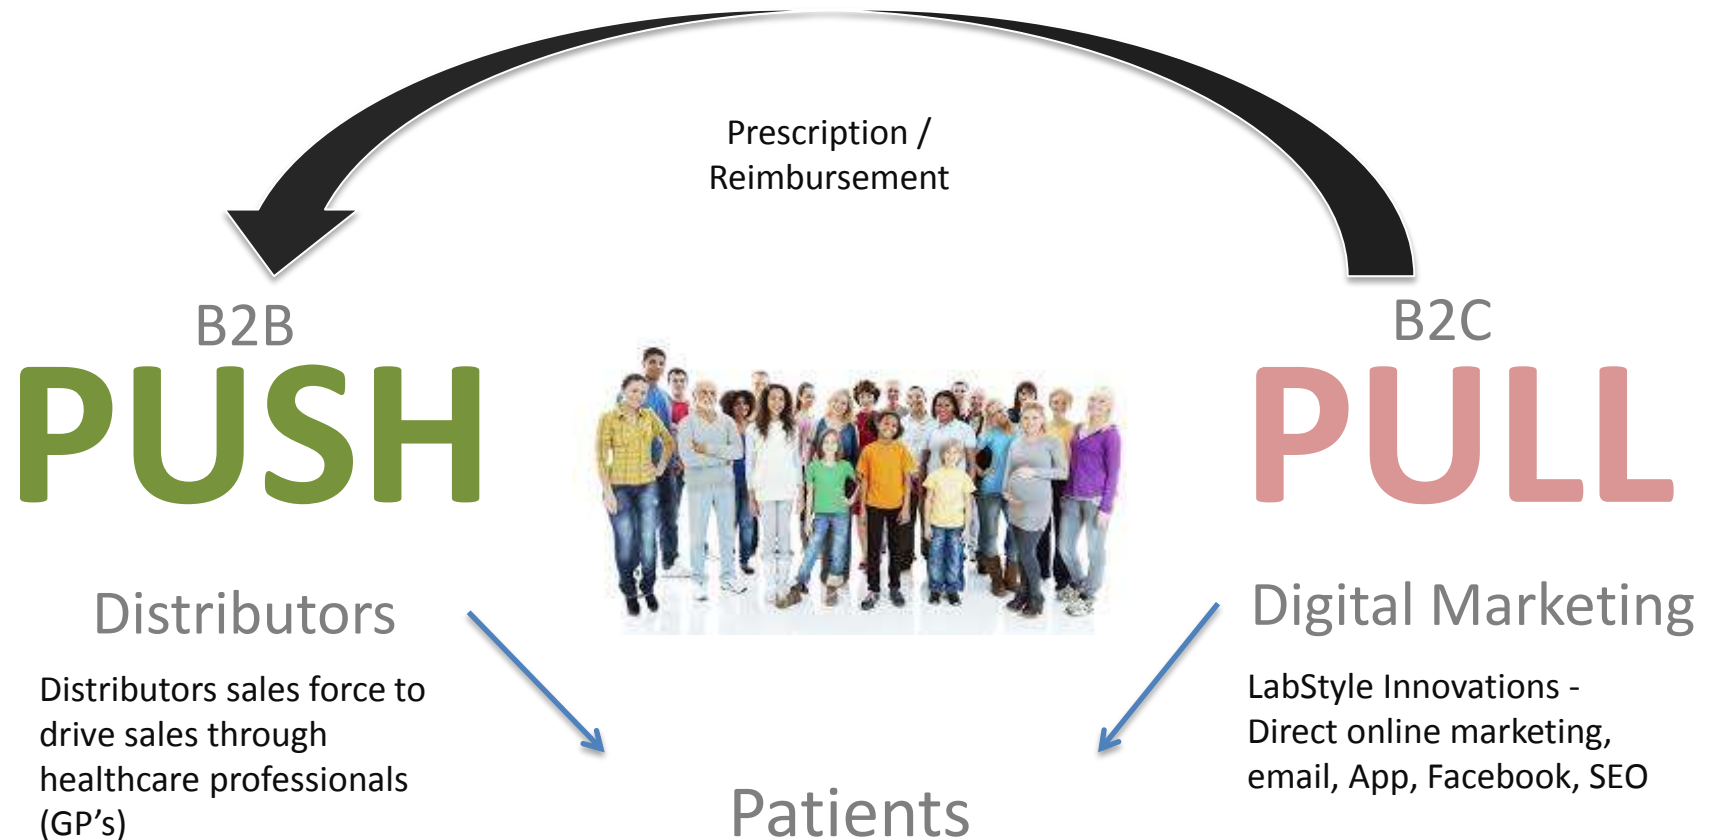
Prescription / Reimbursement

B2B

PUSH

Distributors

Distributors sales force to drive sales through healthcare professionals (GP's)

B2C

PULL

Digital Marketing

LabStyle Innovations - Direct online marketing, email, App, Facebook, SEO

Patients